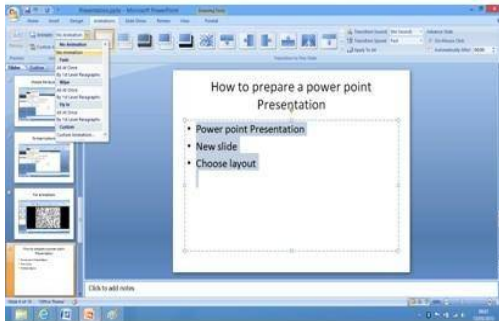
Presentation.pptx - Microsoft PowerPoint

No Animation
No Animation
Fade
All at Once
By 1st Level Paragraphs
Wipe
All at Once
By 1st Level Paragraphs
Fly In
All at Once
By 1st Level Paragraphs
Custom
Custom Animation...

Slides Outline

How to prepare a power point Presentation

• Power point Presentation
• New slide
• Choose layout

Click to add notes